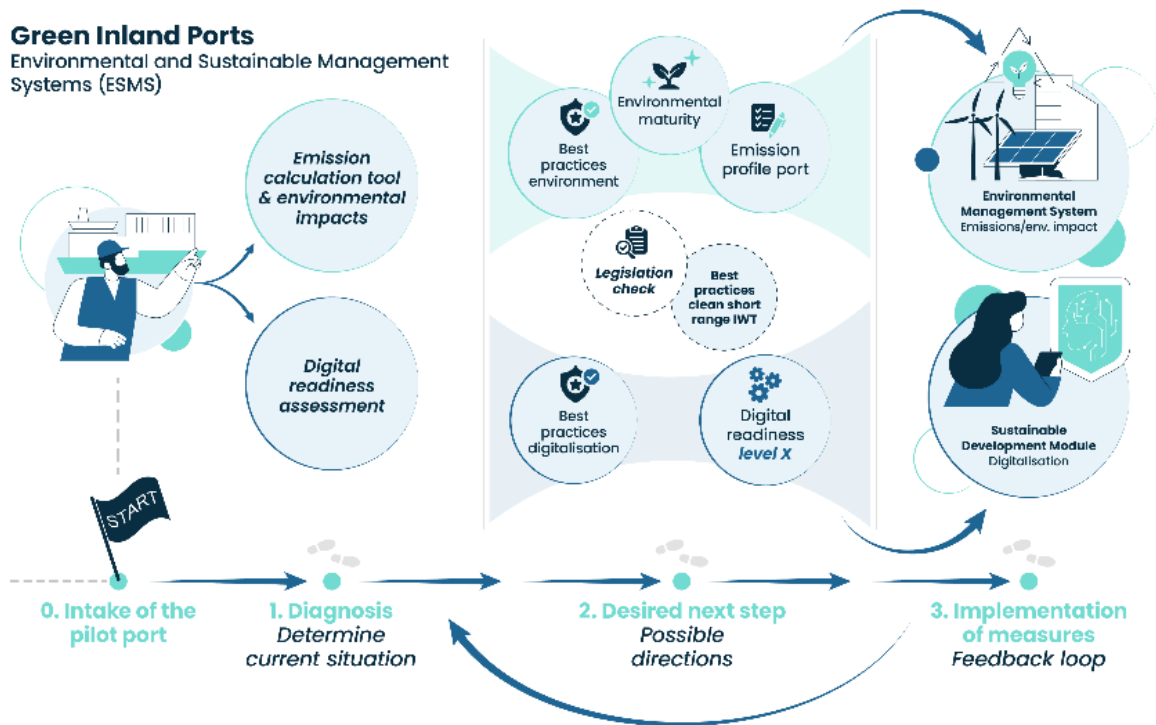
Green Inland Ports
Environmental and Sustainable Management Systems (ESMS)

START

Emission calculation tool & environmental impacts

Digital readiness assessment

Environmental maturity

Best practices environment

Emission profile port

Legislation check

Best practices clean short range IWT

Best practices digitalisation

Digital readiness level X

Environmental Management System
Emissions/env. impact

Sustainable Development Module
Digitalisation

0. Intake of the pilot port

1. Diagnosis
Determine current situation

2. Desired next step
Possible directions

3. Implementation of measures
Feedback loop